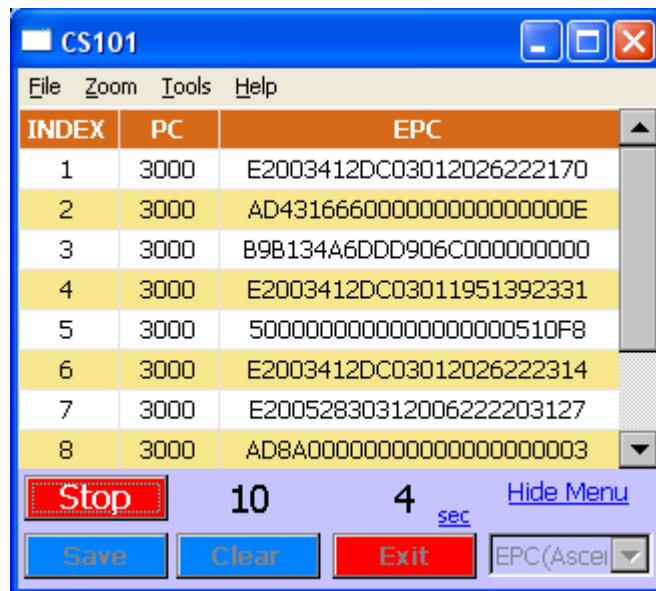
CS101

File Zoom Tools Help

| INDEX | PC | EPC |
|---|---|---|
| 1 | 3000 | E2003412DC03012026222170 |
| 2 | 3000 | AD431666000000000000000E |
| 3 | 3000 | B9B134A6DDD906C000000000 |
| 4 | 3000 | E2003412DC03011951392331 |
| 5 | 3000 | 5000000000000000000510F8 |
| 6 | 3000 | E2003412DC03012026222314 |
| 7 | 3000 | E20052830312006222203127 |
| 8 | 3000 | AD8A00000000000000000003 |

Stop 10 4 sec Hide Menu

Save Clear Exit EPC(Ascei